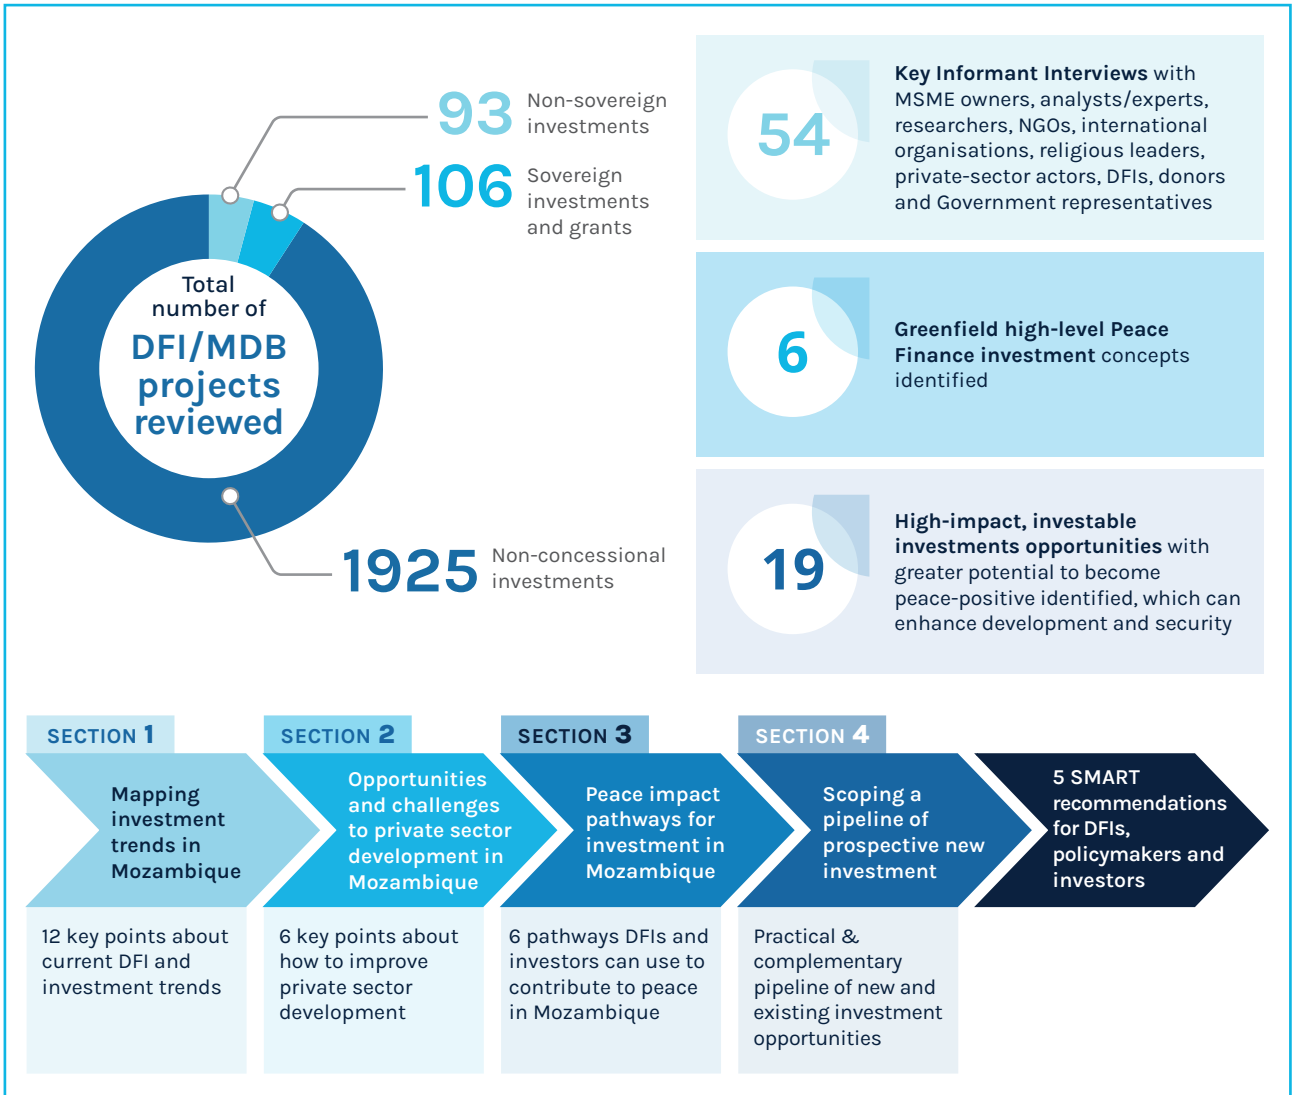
93 Non-sovereign investments

106 Sovereign investments and grants

Total number of DFI/MDB projects reviewed

1925 Non-concessional investments

54 Key Informant Interviews with MSME owners, analysts/experts, researchers, NGOs, international organisations, religious leaders, private-sector actors, DFIs, donors and Government representatives

6 Greenfield high-level Peace Finance investment concepts identified

19 High-impact, investable investments opportunities with greater potential to become peace-positive identified, which can enhance development and security

SECTION 1
Mapping investment trends in Mozambique
12 key points about current DFI and investment trends

SECTION 2
Opportunities and challenges to private sector development in Mozambique
6 key points about how to improve private sector development

SECTION 3
Peace impact pathways for investment in Mozambique
6 pathways DFIs and investors can use to contribute to peace in Mozambique

SECTION 4
Scoping a pipeline of prospective new investment
Practical & complementary pipeline of new and existing investment opportunities

5 SMART recommendations for DFIs, policymakers and investors